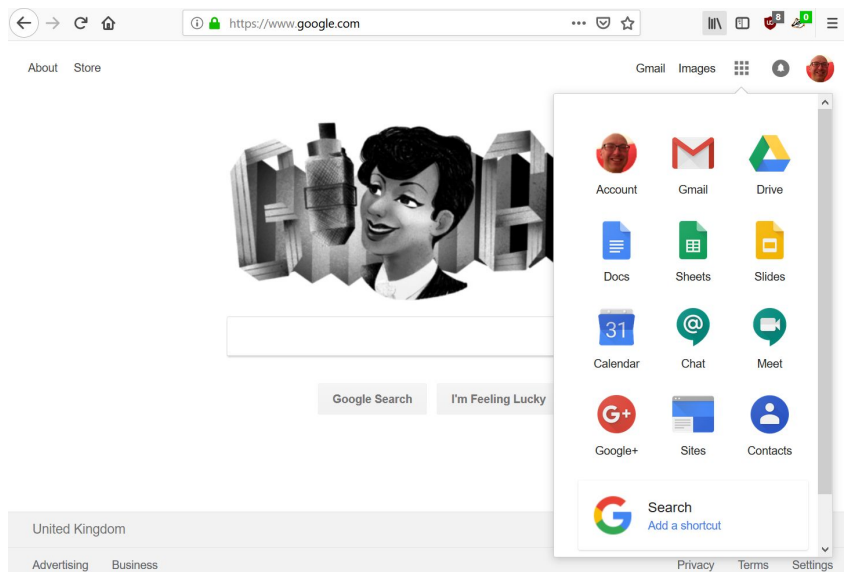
https://www.google.com

8 0

About Store

Gmail Images

Account Gmail Drive

Docs Sheets Slides

31

Calendar Chat Meet

Google+ Sites Contacts

Search
Add a shortcut

Google Search I'm Feeling Lucky

United Kingdom

Advertising Business

Privacy Terms Settings